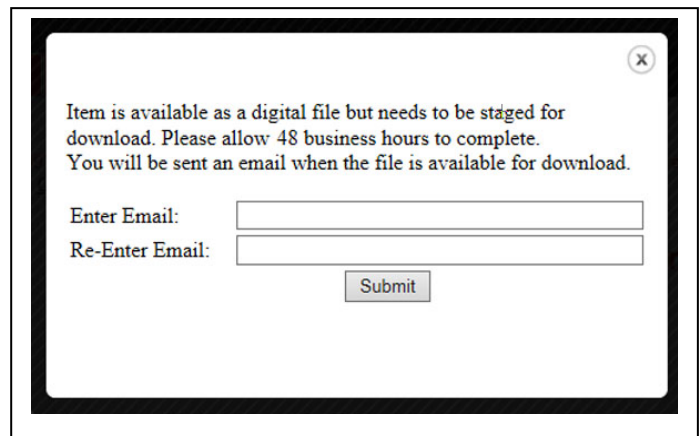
x

Item is available as a digital file but needs to be staged for download. Please allow 48 business hours to complete.
You will be sent an email when the file is available for download.

Enter Email:

Re-Enter Email:

Submit